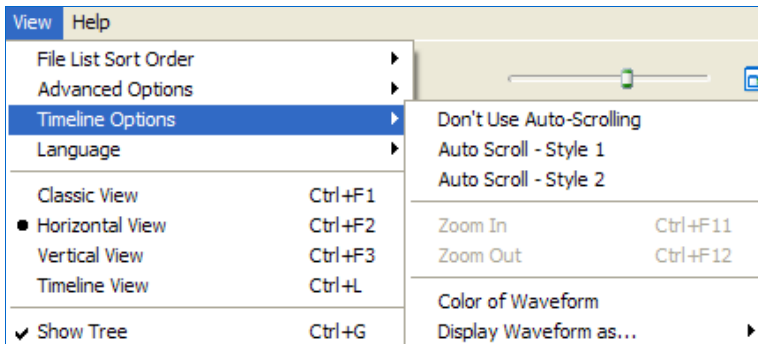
View Help

File List Sort Order
Advanced Options
Timeline Options
Language

Classic View Ctrl+F1
Horizontal View Ctrl+F2
Vertical View Ctrl+F3
Timeline View Ctrl+L

Show Tree Ctrl+G

Don't Use Auto-Scrolling
Auto Scroll - Style 1
Auto Scroll - Style 2

Zoom In Ctrl+F11
Zoom Out Ctrl+F12

Color of Waveform
Display Waveform as...